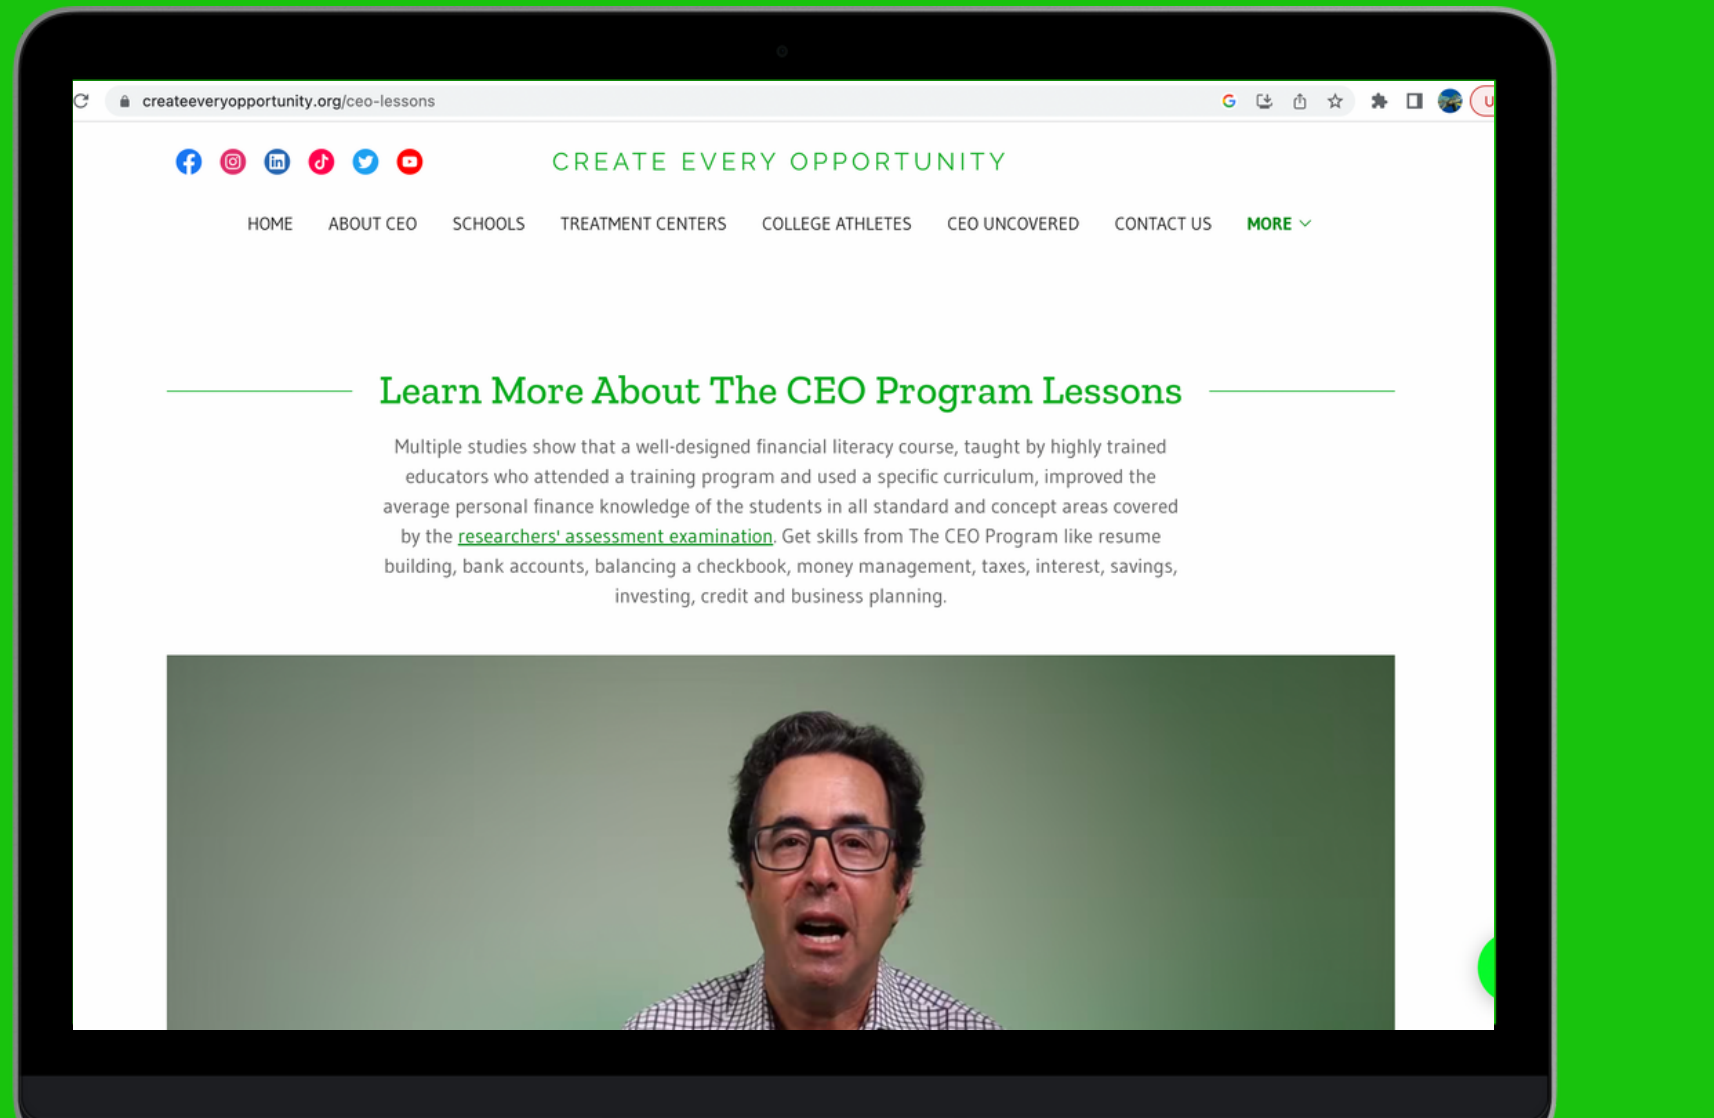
createeveryopportunity.org/ceo-lessons

CREATE EVERY OPPORTUNITY

HOME ABOUT CEO SCHOOLS TREATMENT CENTERS COLLEGE ATHLETES CEO UNCOVERED CONTACT US MORE

Learn More About The CEO Program Lessons

Multiple studies show that a well-designed financial literacy course, taught by highly trained educators who attended a training program and used a specific curriculum, improved the average personal finance knowledge of the students in all standard and concept areas covered by the researchers' assessment examination. Get skills from The CEO Program like resume building, bank accounts, balancing a checkbook, money management, taxes, interest, savings, investing, credit and business planning.